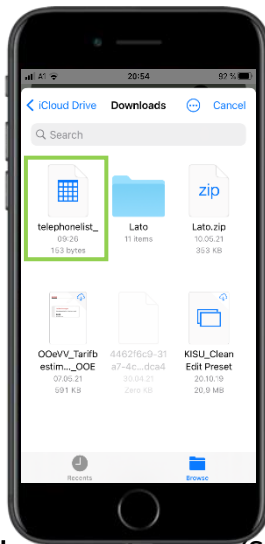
A1 20:54 92 %

iCloud Drive Downloads Cancel

Search

telephonelist_
09:26
153 bytes

Lato
11 items

zip
Lato.zip
10.05.21
353 KB

OOeVV_Tarifbestim..._OOE
07.05.21
691 KB

4462f6c9-31a7-4c...dca4
05.04.21
Zero KB

KISU_Clean Edit Preset
20.10.19
20,9 MB

Recents

Browse